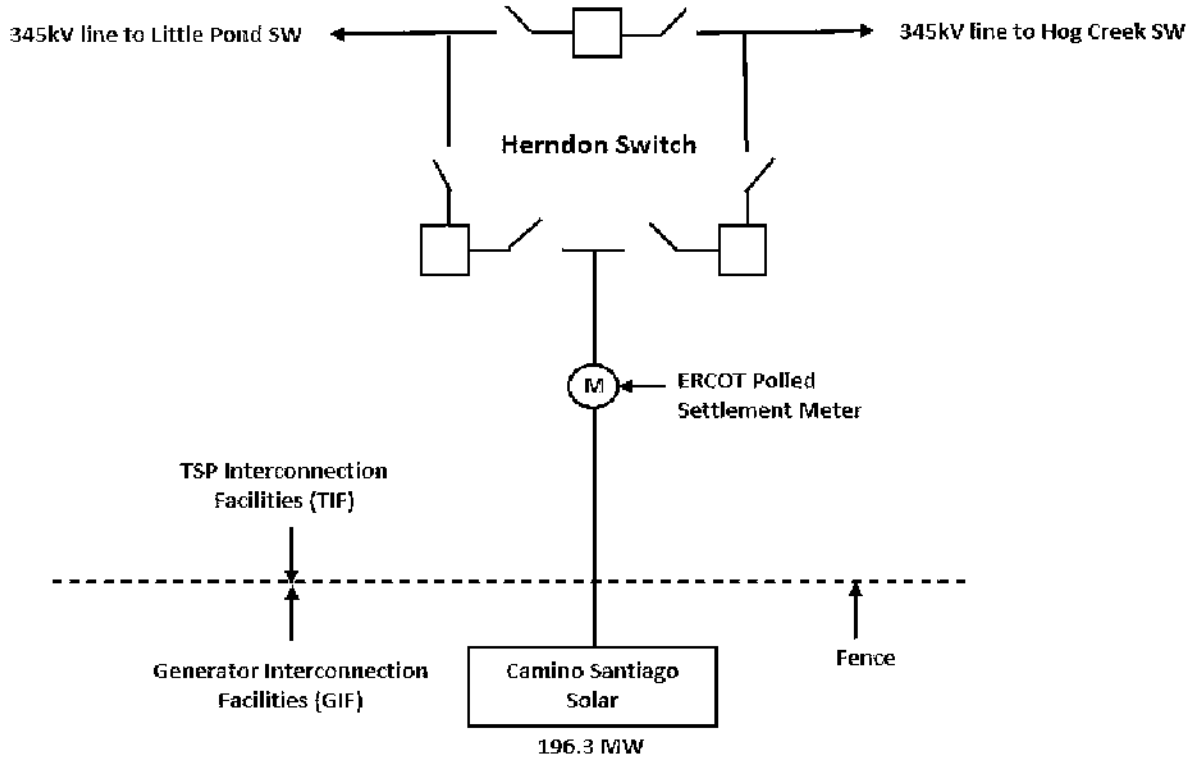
345kV line to Little Pond SW

345kV line to Hog Creek SW

Herndon Switch

M

ERCOT Polled Settlement Meter

TSP Interconnection Facilities (TIF)

Generator Interconnection Facilities (GIF)

Camino Santiago Solar

196.3 MW

Fence